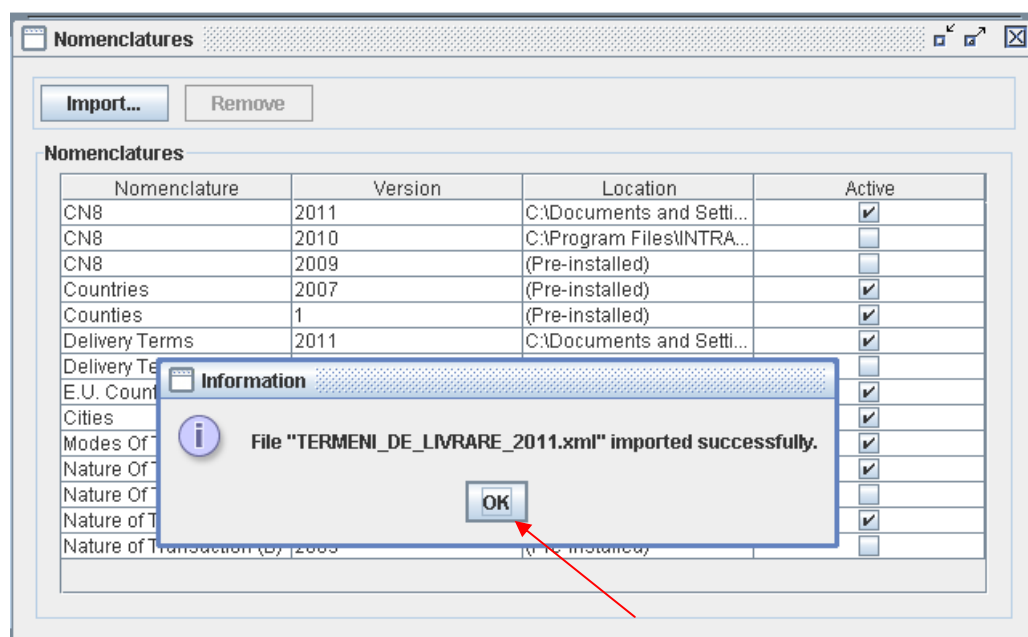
Nomenclatures

Import... Remove

Nomenclatures

| Nomenclature | Version | Location | Active |
|---|---|---|---|
| CN8 | 2011 | C:\Documents and Setti... | ✔ |
| CN8 | 2010 | C:\Program Files\INTRA... | |
| CN8 | 2009 | (Pre-installed) | |
| Countries | 2007 | (Pre-installed) | ✔ |
| Counties | 1 | (Pre-installed) | ✔ |
| Delivery Terms | 2011 | C:\Documents and Setti... | ✔ |
| Delivery Te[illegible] | | | |
| E.U. Count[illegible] | | | ✔ |
| Cities | | | ✔ |
| Modes Of T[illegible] | | | ✔ |
| Nature Of T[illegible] | | | ✔ |
| Nature Of T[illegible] | | | |
| Nature of T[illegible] | | | ✔ |
| Nature of Transaction (B) | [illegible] | (Pre-installed) | |

Information

File "TERMENI_DE_LIVRARE_2011.xml" imported successfully.

OK